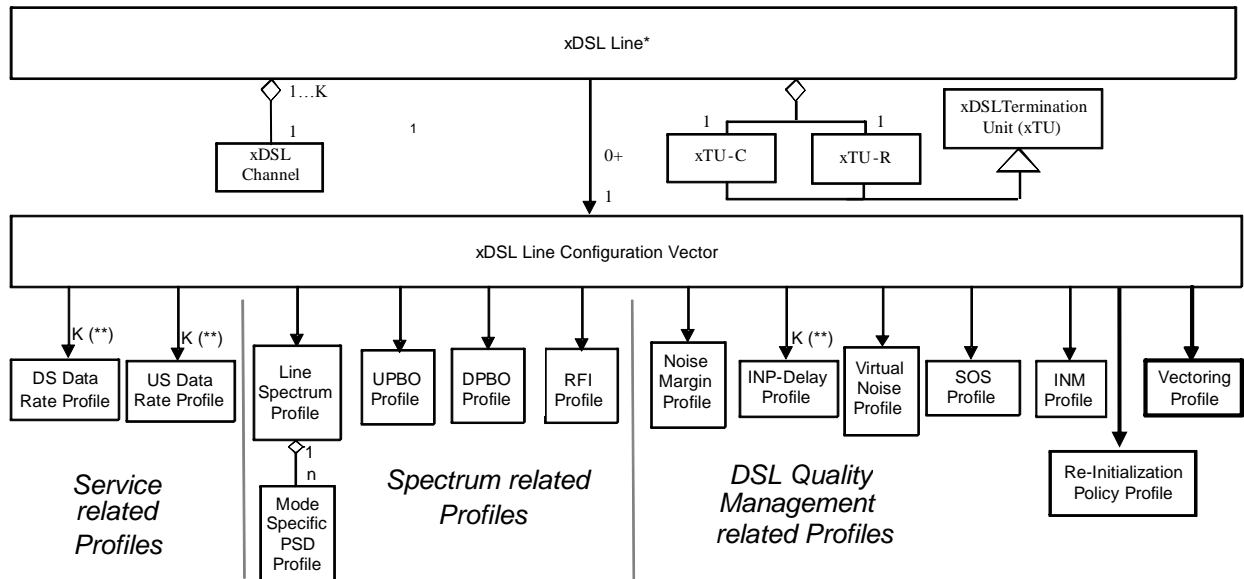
xDSL Line*

1…K

1

1

xDSL Channel

0+

1

1

1

xTU-C

xTU-R

xDSLTermination Unit (xTU)

xDSL Line Configuration Vector

K (**)

K (**)

DS Data Rate Profile

US Data Rate Profile

Line Spectrum Profile

1

n

Mode Specific PSD Profile

UPBO Profile

DPBO Profile

RFI Profile

Noise Margin Profile

K (**)

INP-Delay Profile

Virtual Noise Profile

SOS Profile

INM Profile

Vectoring Profile

Re-Initialization Policy Profile

Service related Profiles

Spectrum related Profiles

DSL Quality Management related Profiles